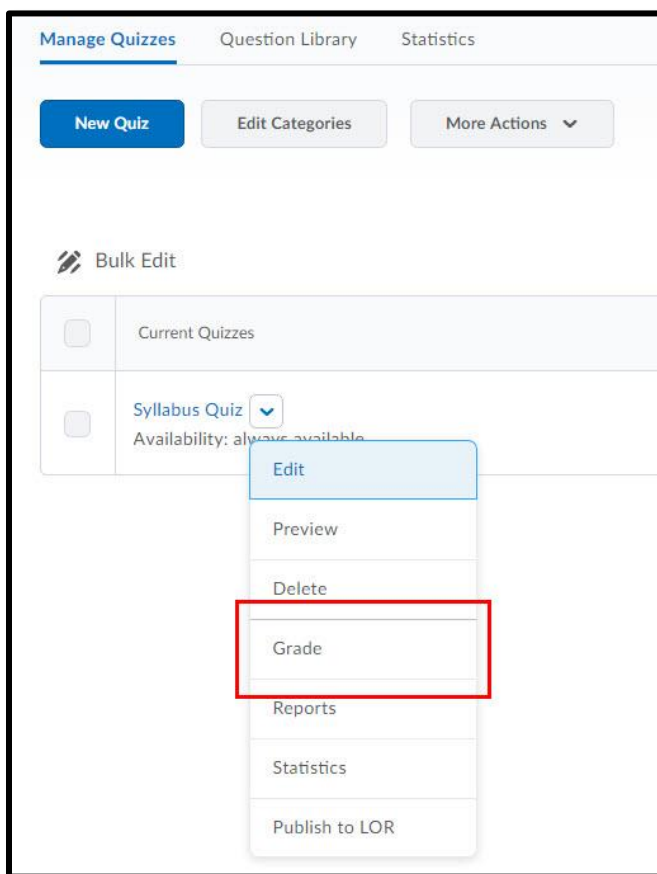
Manage Quizzes Question Library Statistics

New Quiz
Edit Categories
More Actions

Bulk Edit

Current Quizzes

Syllabus Quiz
Availability: al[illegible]

Edit
Preview
Delete
Grade
Reports
Statistics
Publish to LOR